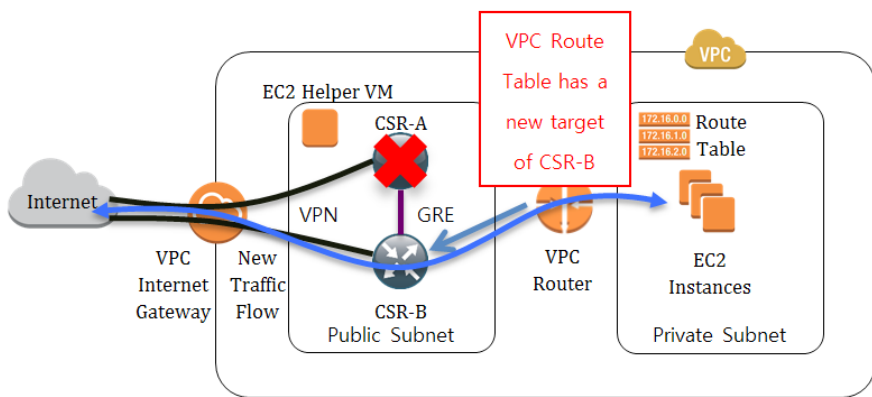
VPC Route Table has a new target of CSR-B

VPC

EC2 Helper VM

CSR-A

172.16.0.0
172.16.1.0
172.16.2.0

Route Table

Internet

VPN

GRE

VPC Internet Gateway

New Traffic Flow

CSR-B
Public Subnet

VPC Router

EC2 Instances

Private Subnet